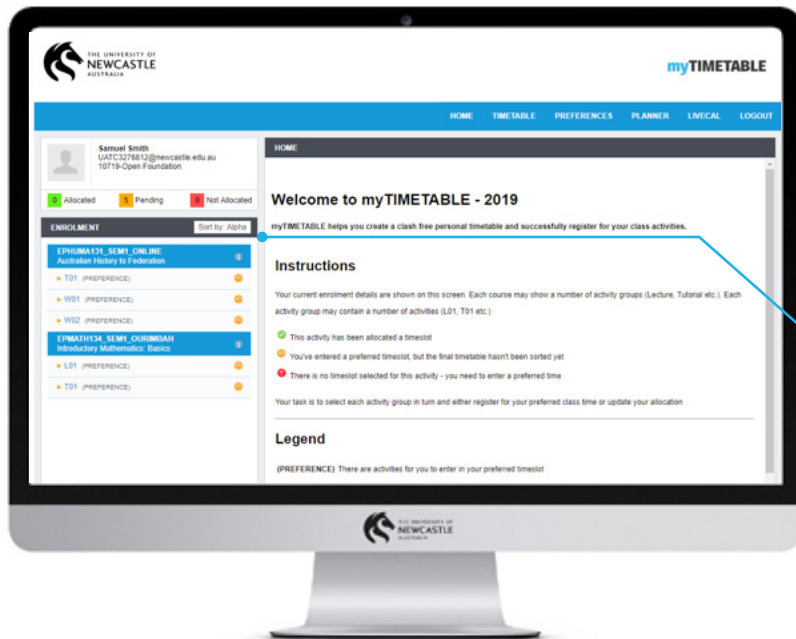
THE UNIVERSITY OF NEWCASTLE AUSTRALIA

myTIMETABLE

HOME TIMETABLE PREFERENCES PLANNER LIVECAL LOGOUT

Samuel Smith
UATC3276812@newcastle.edu.au
10719-Open Foundation

0 Allocated 5 Pending 0 Not Allocated

ENROLMENT Sort by: Alpha

EPHUMA131_SEM1_ONLINE
Australian History to Federation
▸ T01 (PREFERENCE)
▸ W01 (PREFERENCE)
▸ W02 (PREFERENCE)
EPMATH134_SEM1_OURIMBAH
Introductory Mathematics: Basics
▸ L01 (PREFERENCE)
▸ T01 (PREFERENCE)

HOME

Welcome to myTIMETABLE - 2019

myTIMETABLE helps you create a clash free personal timetable and successfully register for your class activities.

Instructions

Your current enrolment details are shown on this screen. Each course may show a number of activity groups (Lecture, Tutorial etc.). Each activity group may contain a number of activities (L01, T01 etc.)

This activity has been allocated a timeslot

You've entered a preferred timeslot, but the final timetable hasn't been sorted yet

There is no timeslot selected for this activity - you need to enter a preferred time

Your task is to select each activity group in turn and either register for your preferred class time or update your allocation

Legend

(PREFERENCE) There are activities for you to enter in your preferred timeslot

THE UNIVERSITY OF NEWCASTLE AUSTRALIA